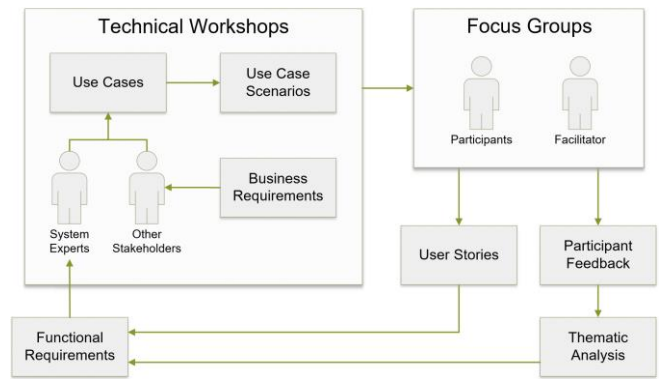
Technical Workshops

Use Cases

Use Case Scenarios

System Experts

Other Stakeholders

Business Requirements

Focus Groups

Participants

Facilitator

User Stories

Participant Feedback

Functional Requirements

Thematic Analysis